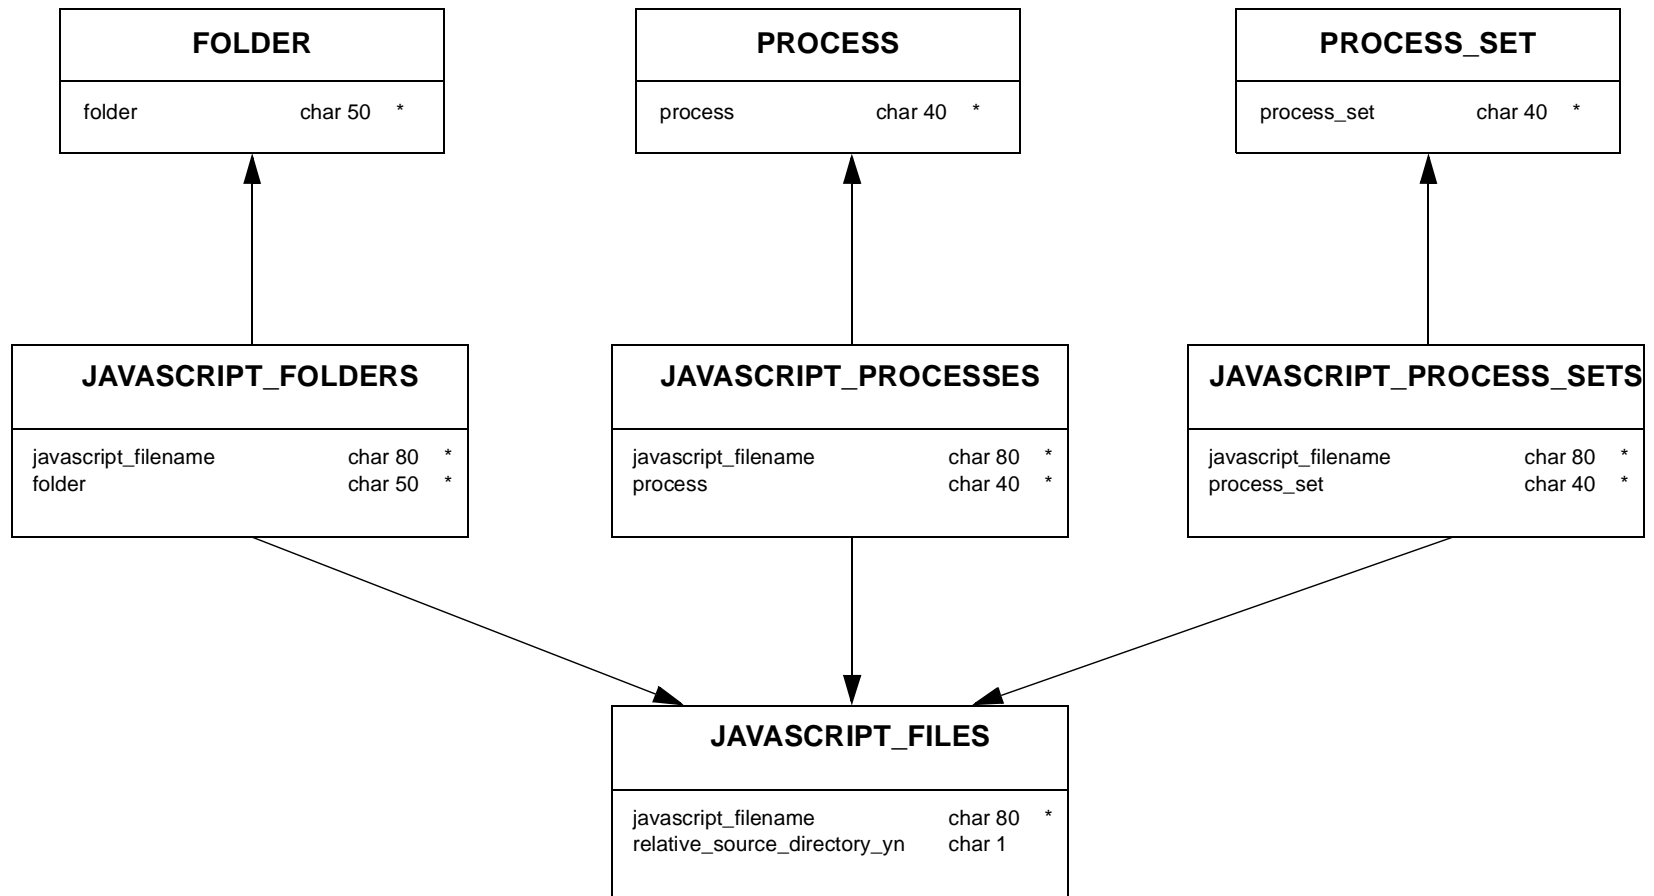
FOLDER

folder char 50 *

PROCESS

process char 40 *

PROCESS_SET

process_set char 40 *

JAVASCRIPT_FOLDERS

javascript_filename char 80 *
folder char 50 *

JAVASCRIPT_PROCESSES

javascript_filename char 80 *
process char 40 *

JAVASCRIPT_PROCESS_SETS

javascript_filename char 80 *
process_set char 40 *

JAVASCRIPT_FILES

javascript_filename char 80 *
relative_source_directory_yn char 1